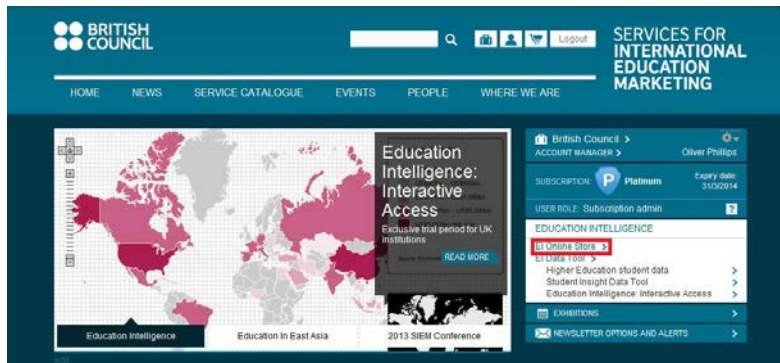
BRITISH COUNCIL

Logout

SERVICES FOR INTERNATIONAL EDUCATION MARKETING

HOME NEWS SERVICE CATALOGUE EVENTS PEOPLE WHERE WE ARE

Education Intelligence: Interactive Access

Exclusive trial period for UK institutions

READ MORE

Education Intelligence | Education In East Asia | 2013 SIEM Conference

British Council >
ACCOUNT MANAGER > Oliver Phillips

SUBSCRIPTION: P Platinum Expiry date: 31/3/2014

USER ROLE: Subscription admin ?

EDUCATION INTELLIGENCE

EI Online Store >
EI Data Tool >
Higher Education student data >
Student Insight Data Tool >
Education Intelligence: Interactive Access >

EXHIBITIONS >

NEWSLETTER OPTIONS AND ALERTS >